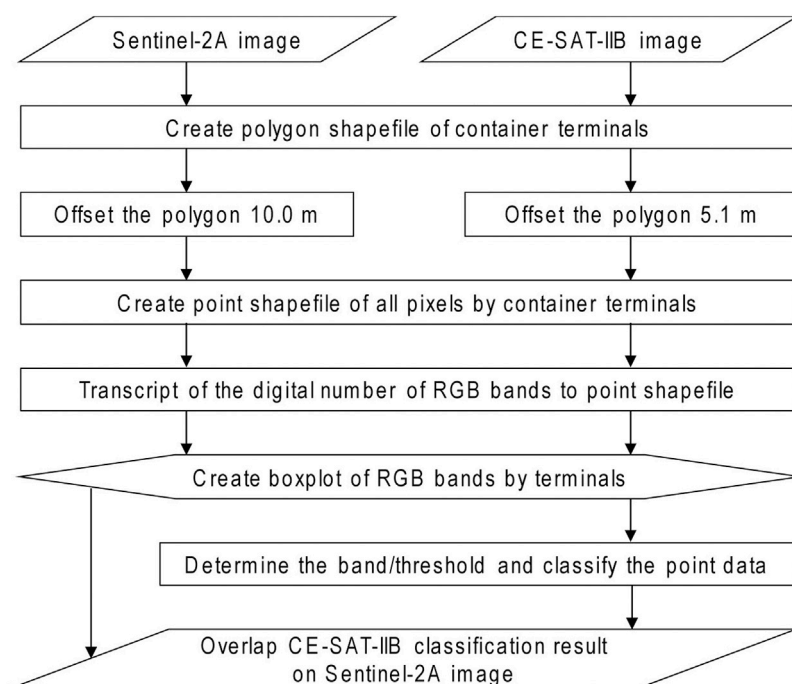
Sentinel-2A image

CE-SAT-IIB image

Create polygon shapefile of container terminals

Offset the polygon 10.0 m

Offset the polygon 5.1 m

Create point shapefile of all pixels by container terminals

Transcript of the digital number of RGB bands to point shapefile

Create boxplot of RGB bands by terminals

Determine the band/threshold and classify the point data

Overlap CE-SAT-IIB classification result on Sentinel-2A image